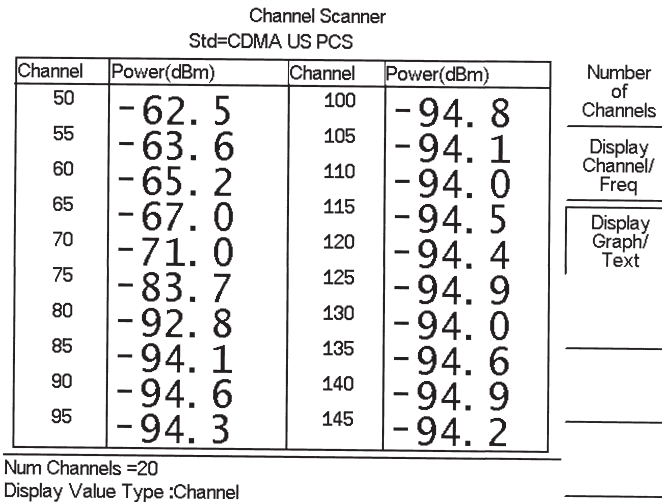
Channel Scanner
Std=CDMA US PCS

| Channel | Power(dBm) | Channel | Power(dBm) |
|---|---|---|---|
| 50 | -62.5 | 100 | -94.8 |
| 55 | -63.6 | 105 | -94.1 |
| 60 | -65.2 | 110 | -94.0 |
| 65 | -67.0 | 115 | -94.5 |
| 70 | -71.0 | 120 | -94.4 |
| 75 | -83.7 | 125 | -94.9 |
| 80 | -92.8 | 130 | -94.0 |
| 85 | -94.1 | 135 | -94.6 |
| 90 | -94.6 | 140 | -94.9 |
| 95 | -94.3 | 145 | -94.2 |

Number of Channels

Display Channel/ Freq

Display Graph/ Text

Num Channels =20
Display Value Type :Channel